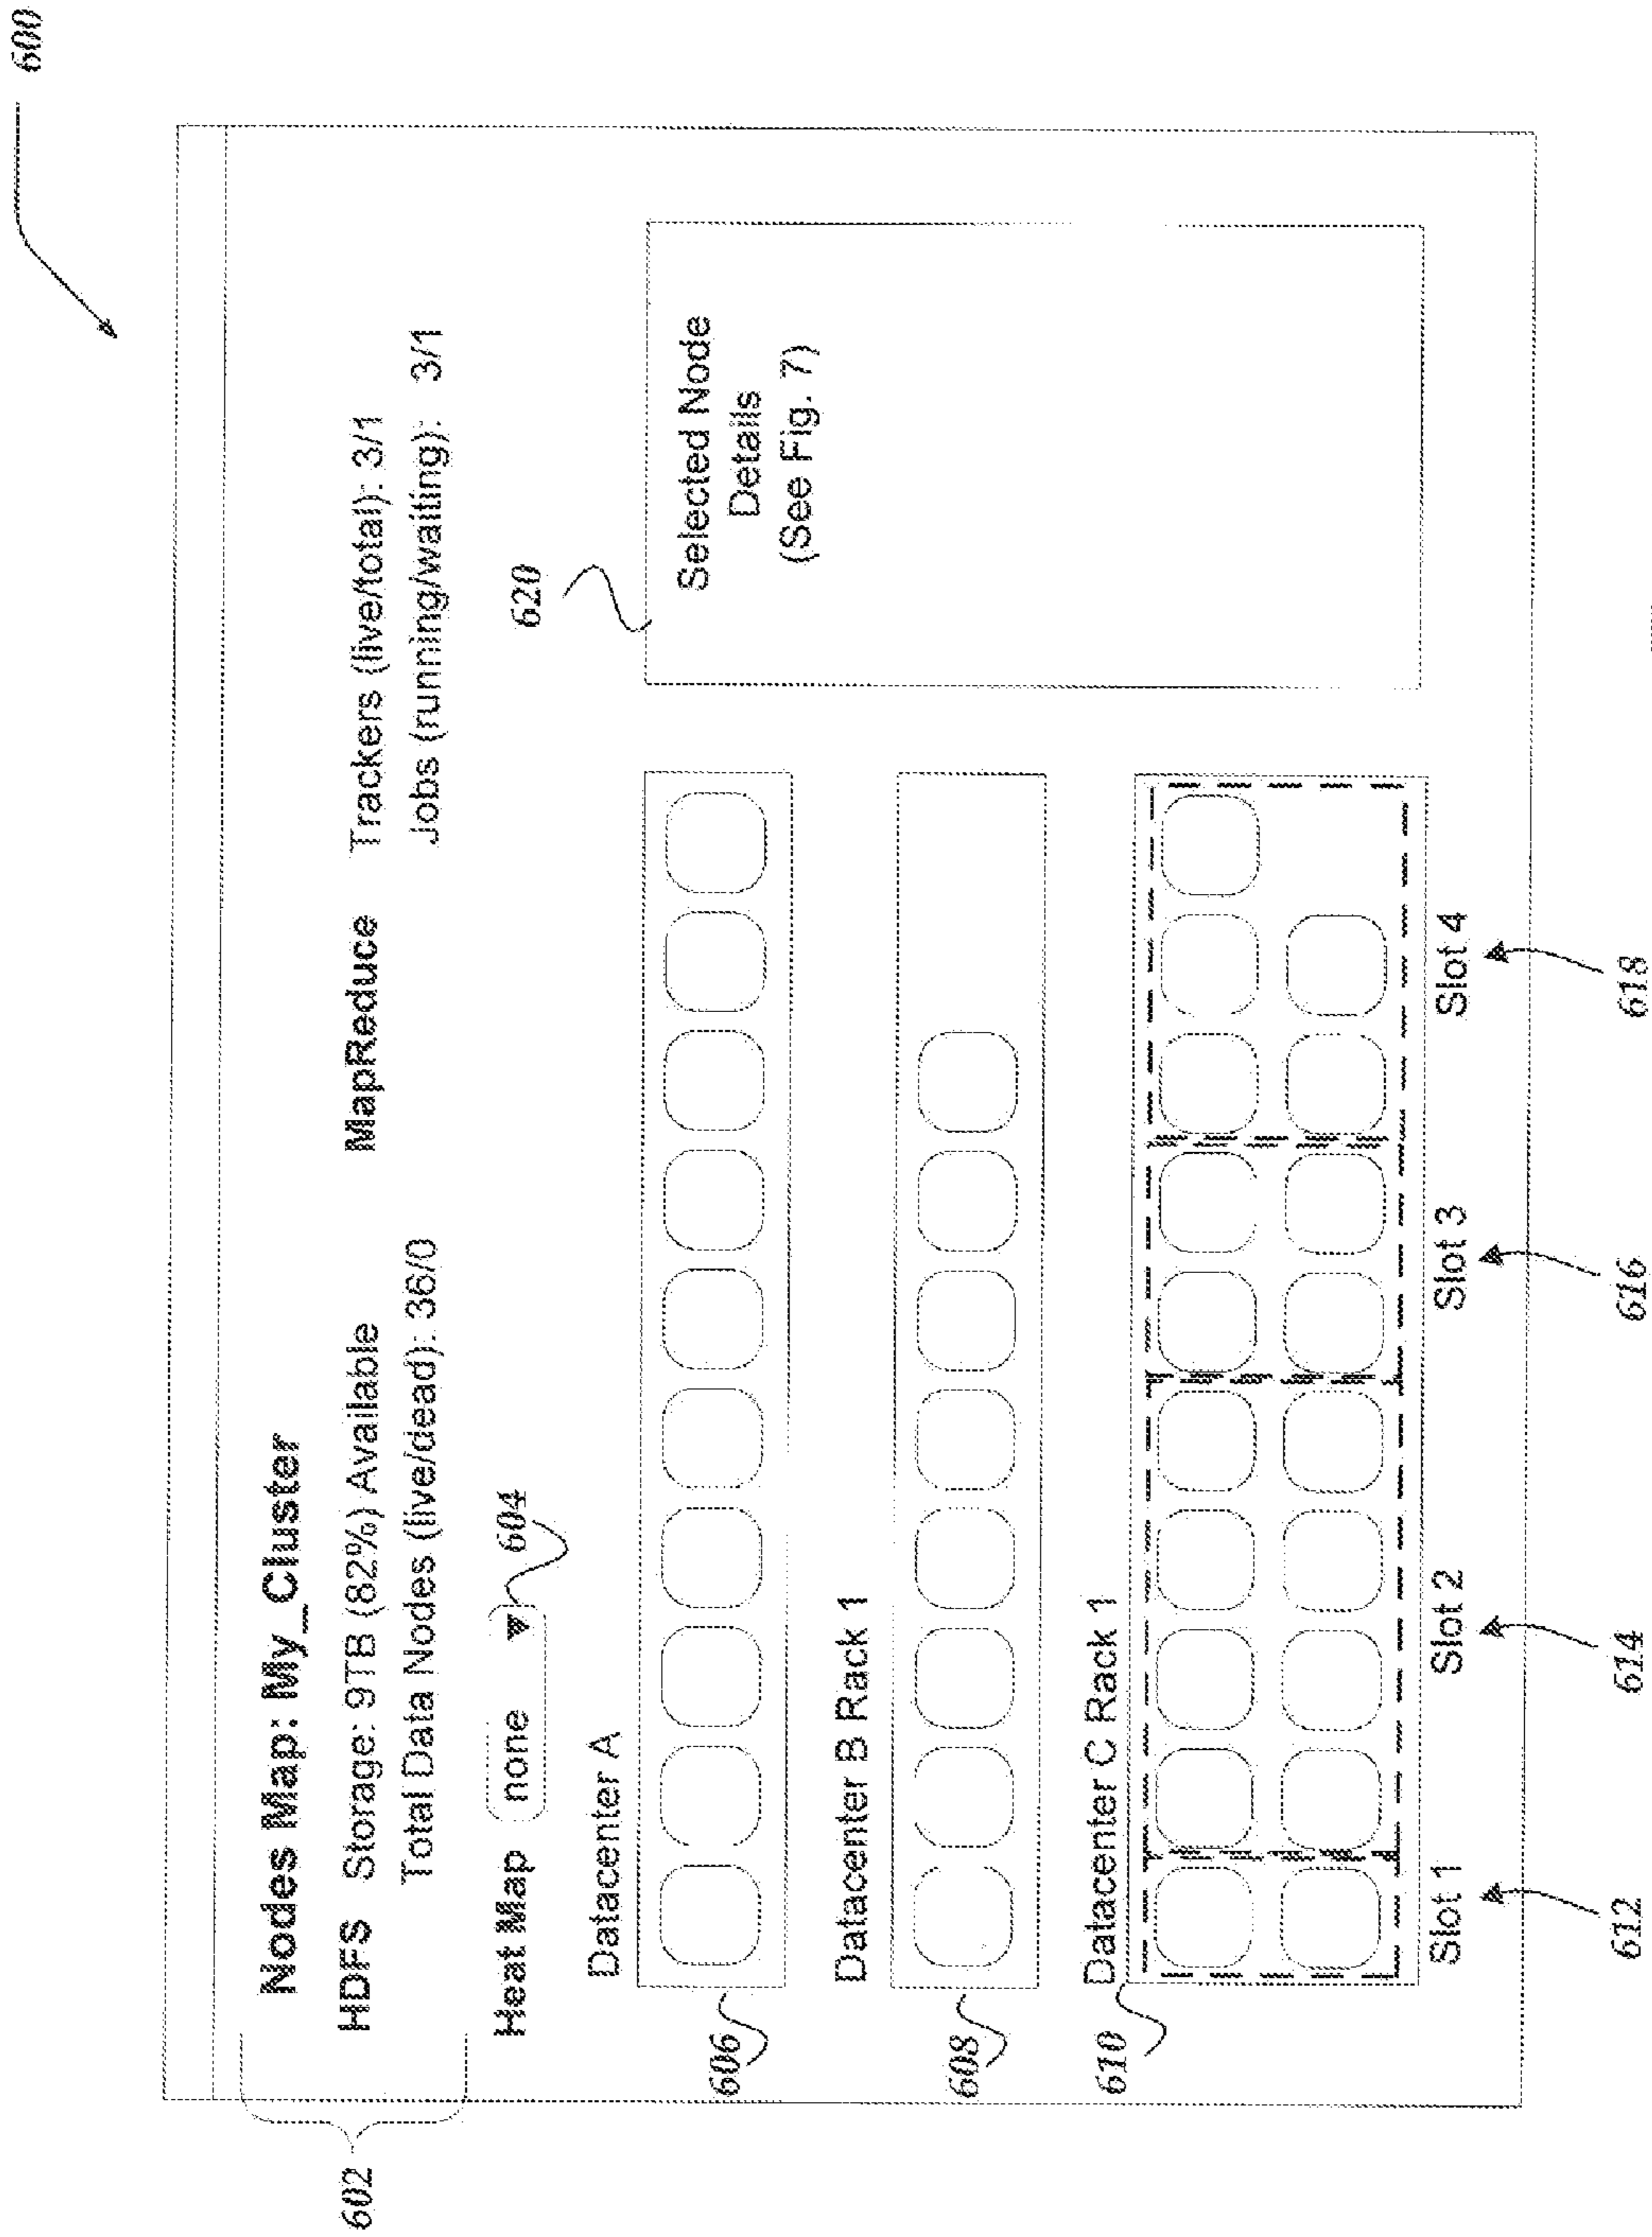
600

Nodes Map: My_Cluster

HDFS Storage: 9TB (82%) Available
Total Data Nodes (live/dead): 36/0

MapReduce Trackers (live/total): 3/1
Jobs (running/waiting): 3/1

602

Heat Map none ▼ 604

620

Selected Node Details (See Fig. 7)

Datacenter A

606

Datacenter B Rack 1

608

Datacenter C Rack 1

610

Slot 1 Slot 2 Slot 3 Slot 4

612 614 616 618